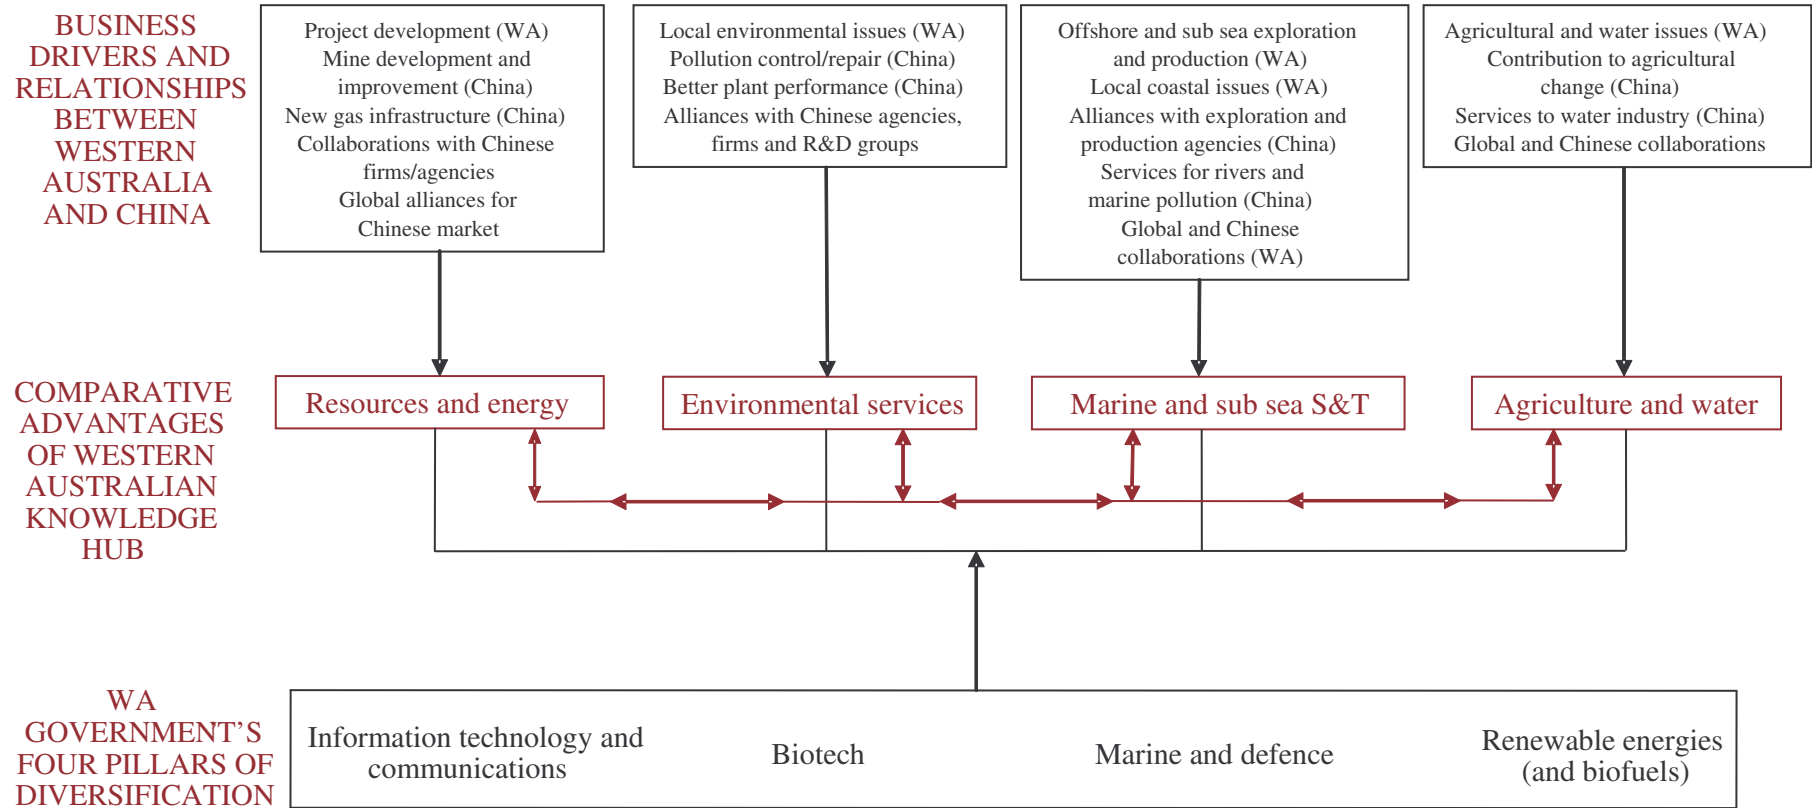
BUSINESS DRIVERS AND RELATIONSHIPS BETWEEN WESTERN AUSTRALIA AND CHINA

Project development (WA)
Mine development and improvement (China)
New gas infrastructure (China)
Collaborations with Chinese firms/agencies
Global alliances for Chinese market

Local environmental issues (WA)
Pollution control/repair (China)
Better plant performance (China)
Alliances with Chinese agencies, firms and R&D groups

Offshore and sub sea exploration and production (WA)
Local coastal issues (WA)
Alliances with exploration and production agencies (China)
Services for rivers and marine pollution (China)
Global and Chinese collaborations (WA)

Agricultural and water issues (WA)
Contribution to agricultural change (China)
Services to water industry (China)
Global and Chinese collaborations

COMPARATIVE ADVANTAGES OF WESTERN AUSTRALIAN KNOWLEDGE HUB

Resources and energy

Environmental services

Marine and sub sea S&T

Agriculture and water

WA GOVERNMENT'S FOUR PILLARS OF DIVERSIFICATION

Information technology and communications

Biotech

Marine and defence

Renewable energies (and biofuels)